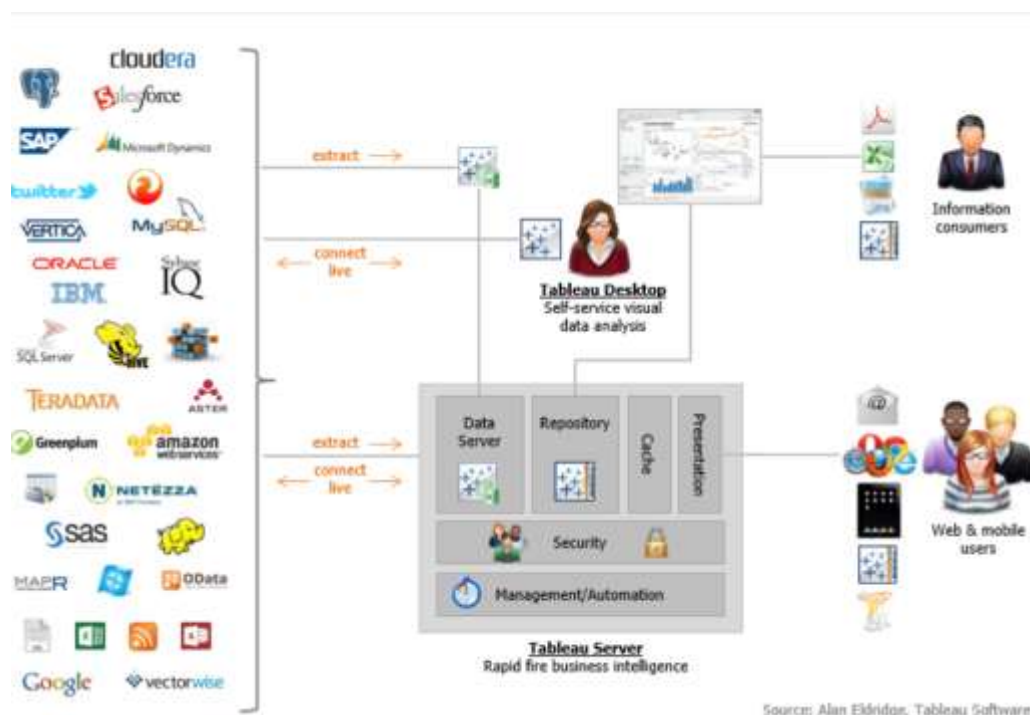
cloudera
Salesforce
SAP
Microsoft Dynamics
twitter
MySQL
VERTICA
ORACLE
Sybase IQ
IBM
SQL Server
HIVE
TERADATA
ASTER
Greenplum
amazon web services
NETEZZA
sas
MAPR
OData
Google
vectorwise

extract
connect live

Tableau Desktop
Self-service visual data analysis

Information consumers

extract
connect live

Data Server
Repository
Cache
Presentation
Security
Management/Automation

Tableau Server
Rapid fire business intelligence

Web & mobile users

Source: Alan Eldridge, Tableau Software